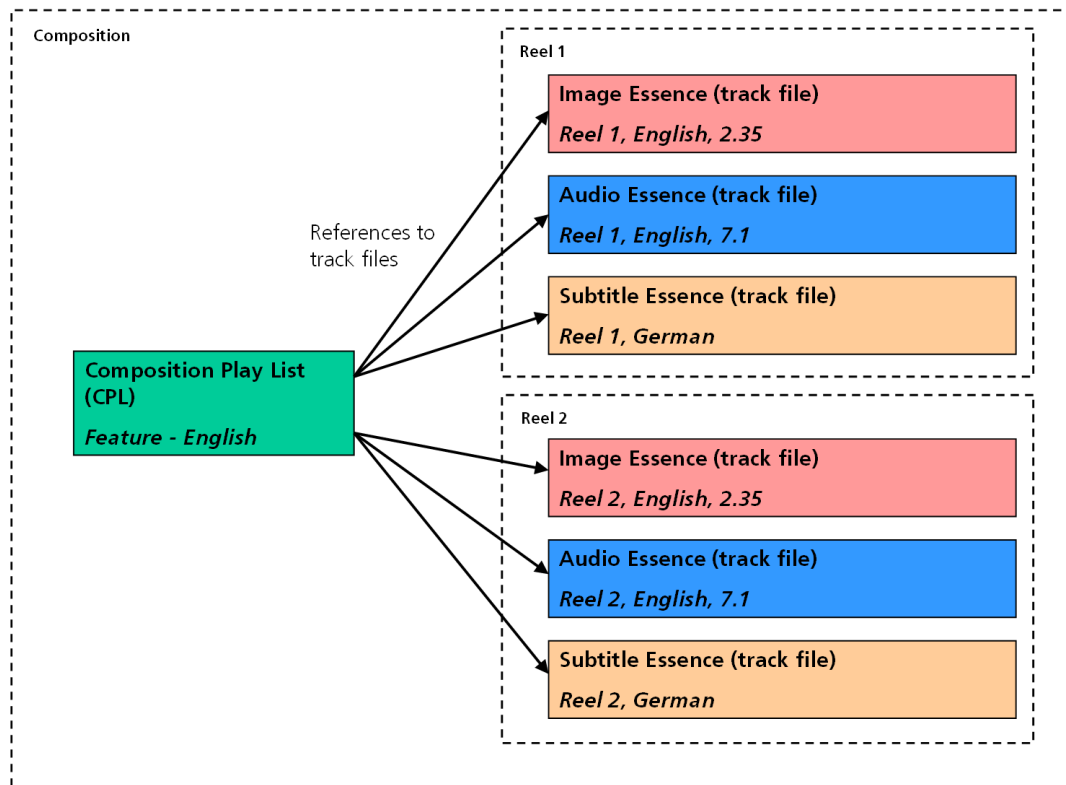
Composition

Reel 1

Image Essence (track file)
*Reel 1, English, 2.35*

Audio Essence (track file)
*Reel 1, English, 7.1*

Subtitle Essence (track file)
*Reel 1, German*

References to track files

Composition Play List (CPL)
*Feature - English*

Reel 2

Image Essence (track file)
*Reel 2, English, 2.35*

Audio Essence (track file)
*Reel 2, English, 7.1*

Subtitle Essence (track file)
*Reel 2, German*